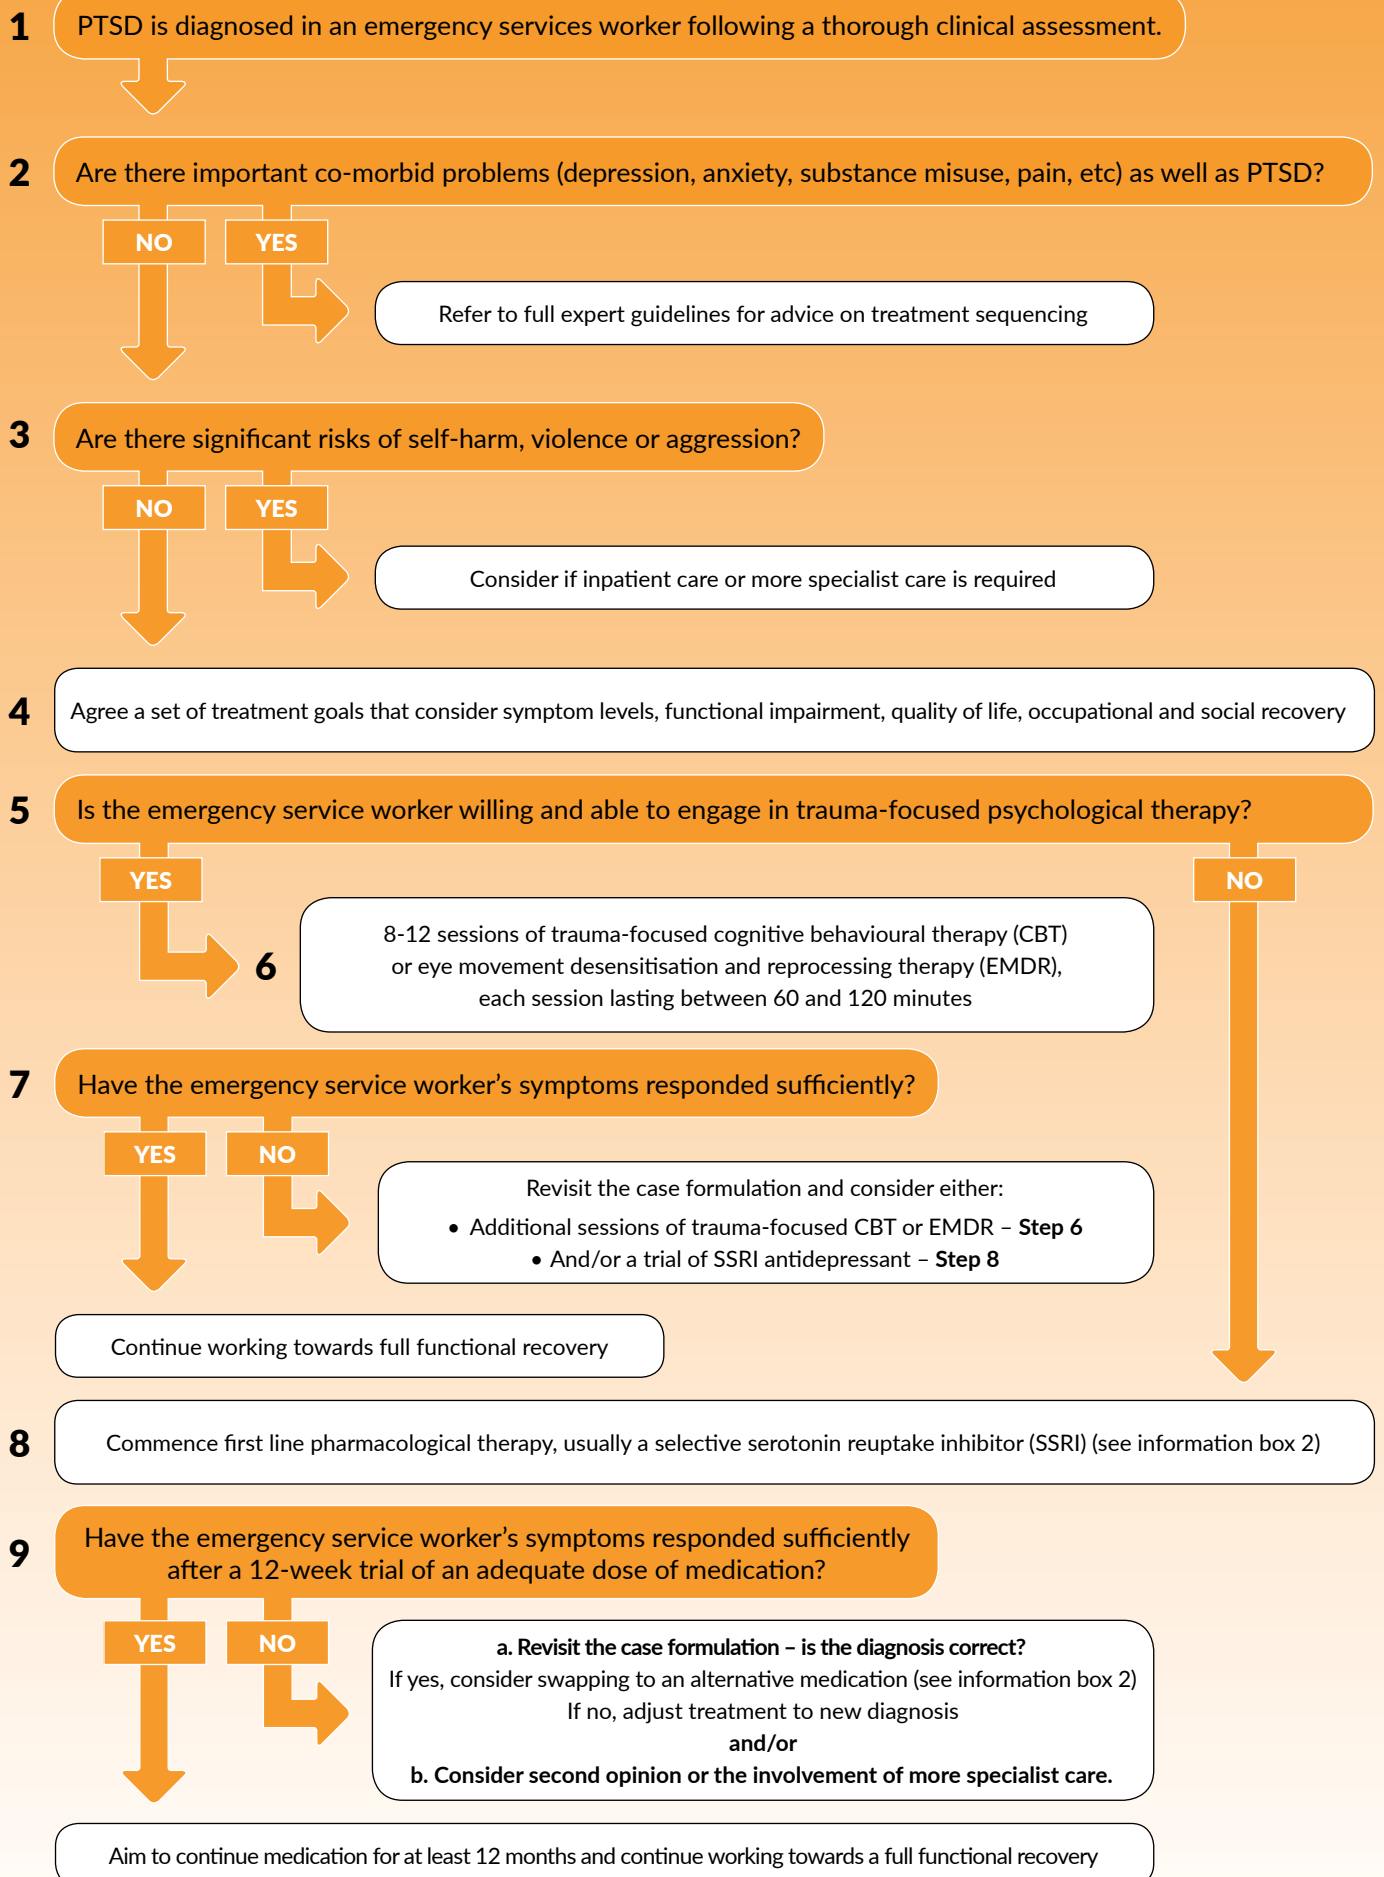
1 PTSD is diagnosed in an emergency services worker following a thorough clinical assessment.

2 Are there important co-morbid problems (depression, anxiety, substance misuse, pain, etc) as well as PTSD?

NO

YES

Refer to full expert guidelines for advice on treatment sequencing

3 Are there significant risks of self-harm, violence or aggression?

NO

YES

Consider if inpatient care or more specialist care is required

4 Agree a set of treatment goals that consider symptom levels, functional impairment, quality of life, occupational and social recovery

5 Is the emergency service worker willing and able to engage in trauma-focused psychological therapy?

YES

NO

6 8-12 sessions of trauma-focused cognitive behavioural therapy (CBT) or eye movement desensitisation and reprocessing therapy (EMDR), each session lasting between 60 and 120 minutes

7 Have the emergency service worker's symptoms responded sufficiently?

YES

NO

Revisit the case formulation and consider either:
• Additional sessions of trauma-focused CBT or EMDR – **Step 6**
• And/or a trial of SSRI antidepressant – **Step 8**

Continue working towards full functional recovery

8 Commence first line pharmacological therapy, usually a selective serotonin reuptake inhibitor (SSRI) (see information box 2)

9 Have the emergency service worker's symptoms responded sufficiently after a 12-week trial of an adequate dose of medication?

YES

NO

**a. Revisit the case formulation – is the diagnosis correct?**
If yes, consider swapping to an alternative medication (see information box 2)
If no, adjust treatment to new diagnosis
**and/or**
**b. Consider second opinion or the involvement of more specialist care.**

Aim to continue medication for at least 12 months and continue working towards a full functional recovery